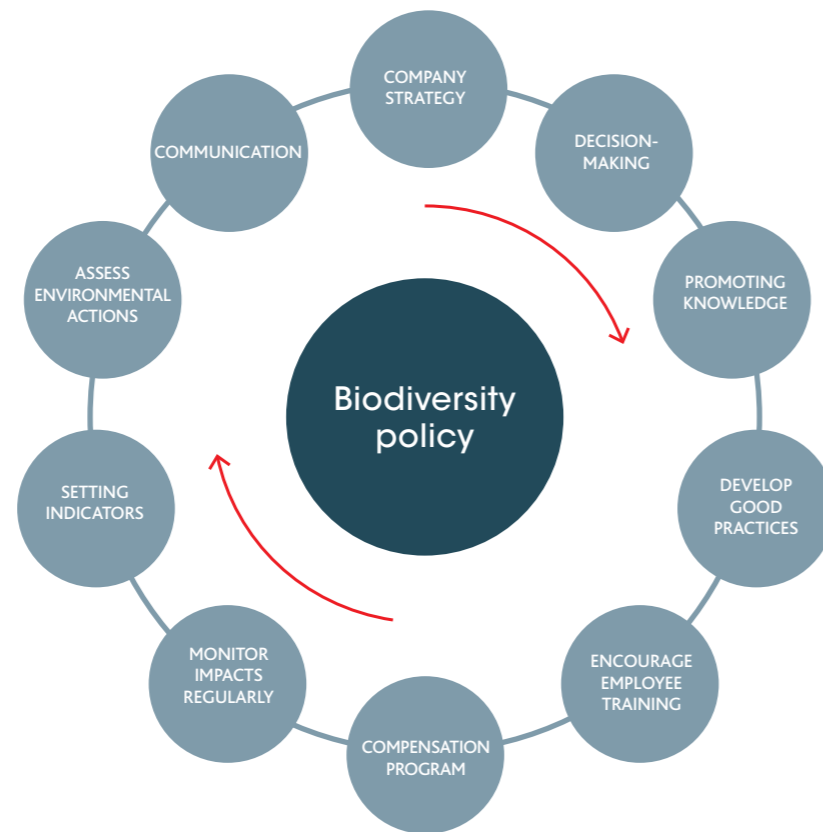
COMPANY STRATEGY

DECISION-MAKING

PROMOTING KNOWLEDGE

DEVELOP GOOD PRACTICES

ENCOURAGE EMPLOYEE TRAINING

COMPENSATION PROGRAM

MONITOR IMPACTS REGULARLY

SETTING INDICATORS

ASSESS ENVIRONMENTAL ACTIONS

COMMUNICATION

Biodiversity policy